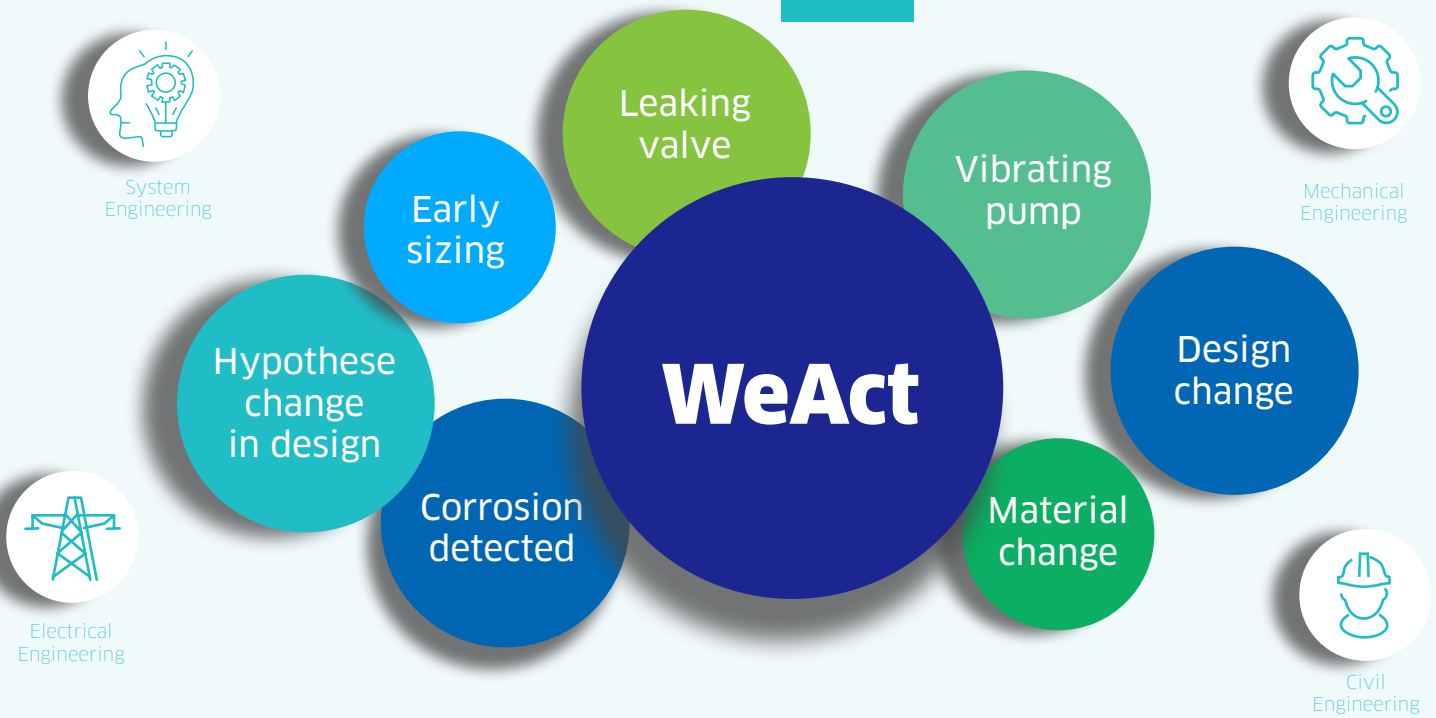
System Engineering

Leaking valve

Early sizing

Vibrating pump

Mechanical Engineering

Hypothese change in design

WeAct

Design change

Corrosion detected

Material change

Electrical Engineering

Civil Engineering